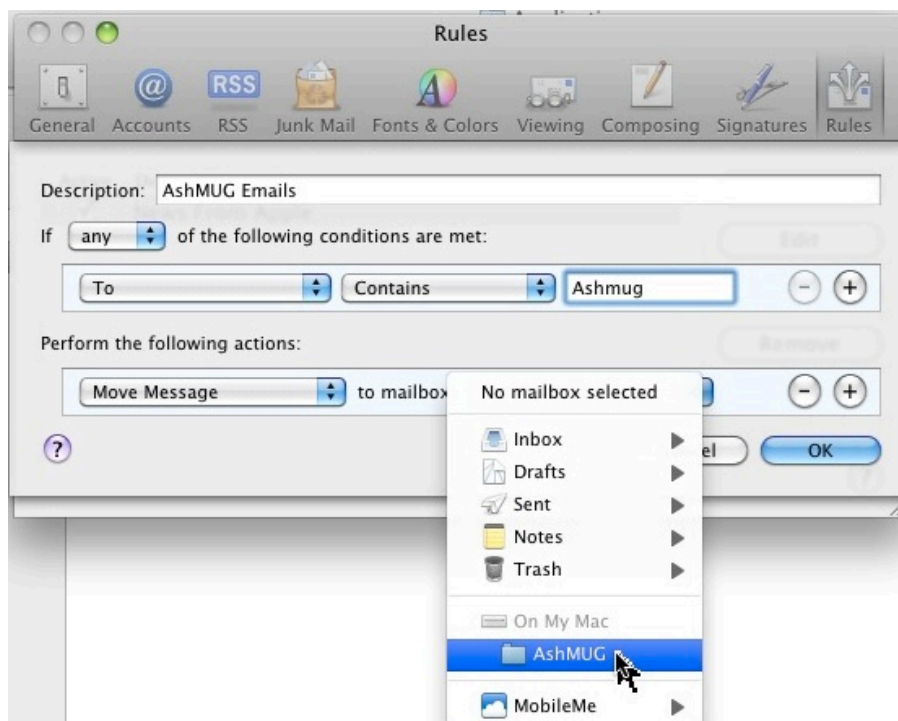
Rules

General Accounts RSS Junk Mail Fonts & Colors Viewing Composing Signatures Rules

Description: AshMUG Emails

If any of the following conditions are met:

To Contains Ashmug

Perform the following actions:

Move Message to mailbox

No mailbox selected

Inbox
Drafts
Sent
Notes
Trash

On My Mac
AshMUG

MobileMe

?

el

OK